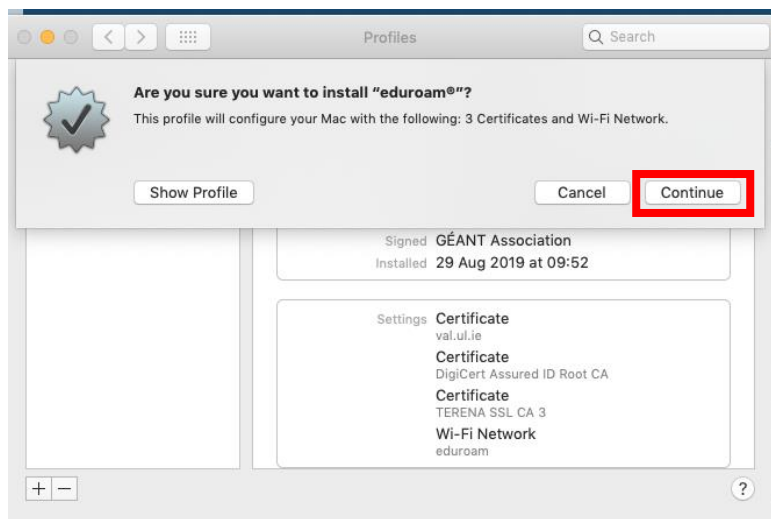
Profiles

Search

Are you sure you want to install "eduroam®"?

This profile will configure your Mac with the following: 3 Certificates and Wi-Fi Network.

Show Profile

Cancel

Continue

Signed GÉANT Association

Installed 29 Aug 2019 at 09:52

Settings Certificate
val.ul.ie

Certificate
DigiCert Assured ID Root CA

Certificate
TERENA SSL CA 3

Wi-Fi Network
eduroam

+ −

?